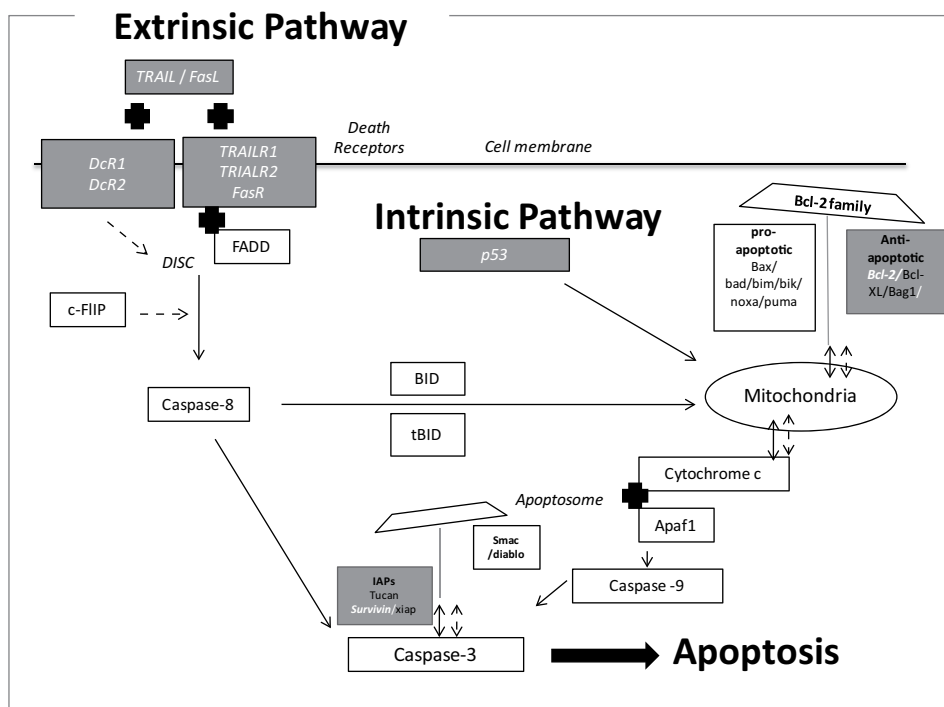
Extrinsic Pathway

TRAIL / FasL

DcR1
DcR2

TRAILR1
TRIALR2
FasR

Death Receptors

Cell membrane

Intrinsic Pathway

Bcl-2 family

FADD

DISC

p53

pro-apoptotic
Bax/bad/bim/bik/noxa/puma

Anti-apoptotic
Bcl-2/Bcl-XL/Bag1/

c-FlIP

Caspase-8

BID

tBID

Mitochondria

Cytochrome c

Apoptosome

Apaf1

Smac/diablo

IAPs
Tucan
Survivin/xiap

Caspase -9

Caspase-3

Apoptosis